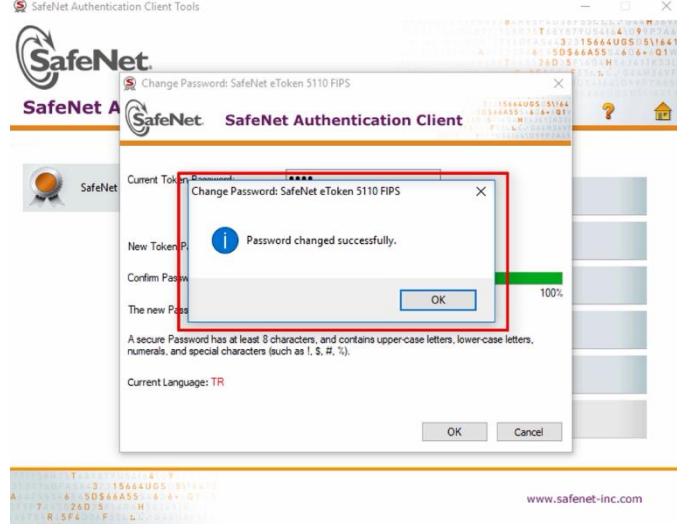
SafeNet Authentication Client Tools

SafeNet.

SafeNet A

SafeNet

Change Password: SafeNet eToken 5110 FIPS

SafeNet. SafeNet Authentication Client

Current Token Password: ••••

New Token P

Confirm Pass

The new Pass

100%

Change Password: SafeNet eToken 5110 FIPS

Password changed successfully.

OK

A secure Password has at least 8 characters, and contains upper-case letters, lower-case letters, numerals, and special characters (such as !, $, #, %).

Current Language: TR

OK Cancel

www.safenet-inc.com